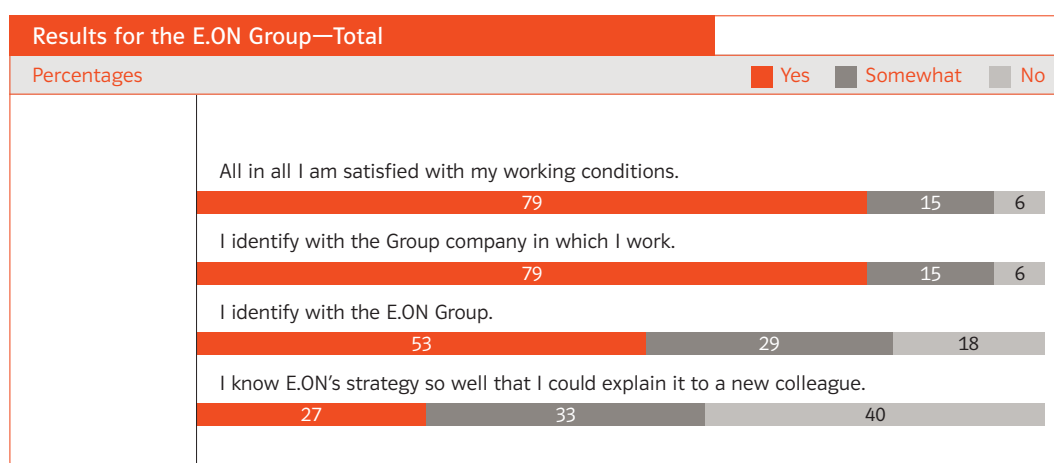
Results for the E.ON Group—Total

Percentages

Yes Somewhat No

All in all I am satisfied with my working conditions.

79 15 6

I identify with the Group company in which I work.

79 15 6

I identify with the E.ON Group.

53 29 18

I know E.ON's strategy so well that I could explain it to a new colleague.

27 33 40